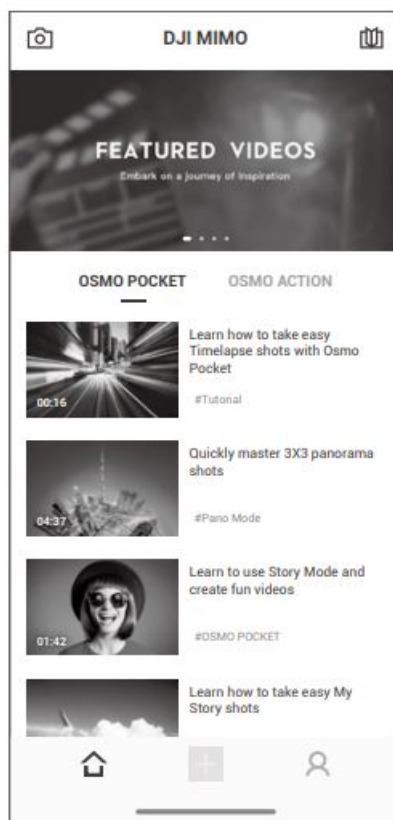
DJI MIMO

FEATURED VIDEOS

Embark on a journey of Inspiration

OSMO POCKET

OSMO ACTION

00:16

Learn how to take easy Timelapse shots with Osmo Pocket

#Tutorial

04:37

Quickly master 3X3 panorama shots

#Pano Mode

01:42

Learn to use Story Mode and create fun videos

#OSMO POCKET

Learn how to take easy My Story shots